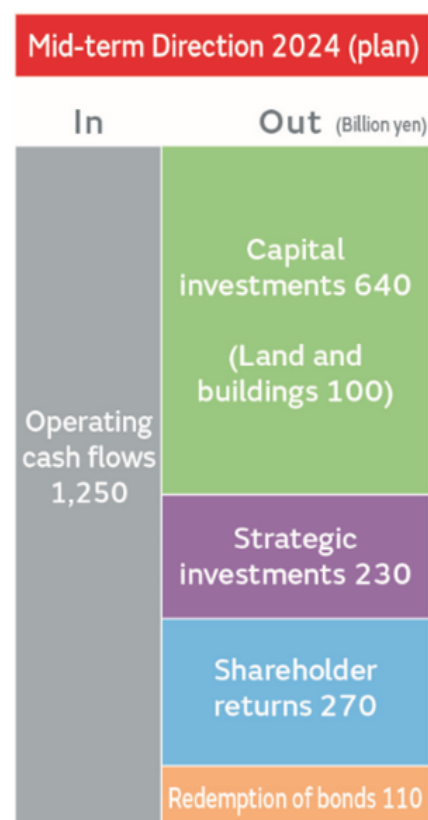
Mid-term Direction 2024 (plan)

In

Out (Billion yen)

Operating cash flows 1,250

Capital investments 640

(Land and buildings 100)

Strategic investments 230

Shareholder returns 270

Redemption of bonds 110